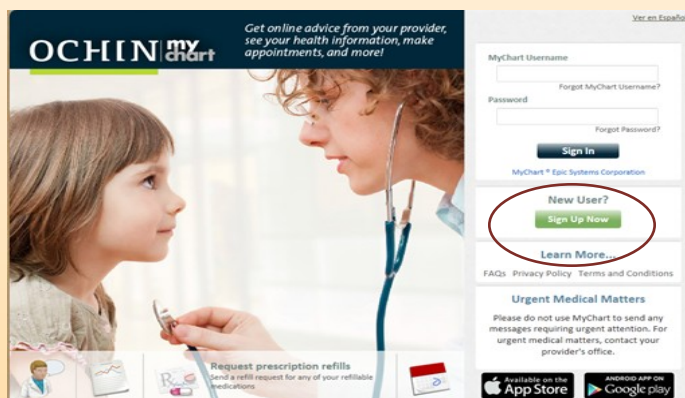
OCHIN mychart

Get online advice from your provider, see your health information, make appointments, and more!

Ver en Españ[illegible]

MyChart Username

Forgot MyChart Username?

Password

Forgot Password?

Sign In

MyChart ® Epic Systems Corporation

New User?

Sign Up Now

Learn More...

FAQs Privacy Policy Terms and Conditions

Urgent Medical Matters

Please do not use MyChart to send any messages requiring urgent attention. For urgent medical matters, contact your provider's office.

Request prescription refills

Send a refill request for any of your refillable medications

Available on the App Store

ANDROID APP ON Google play